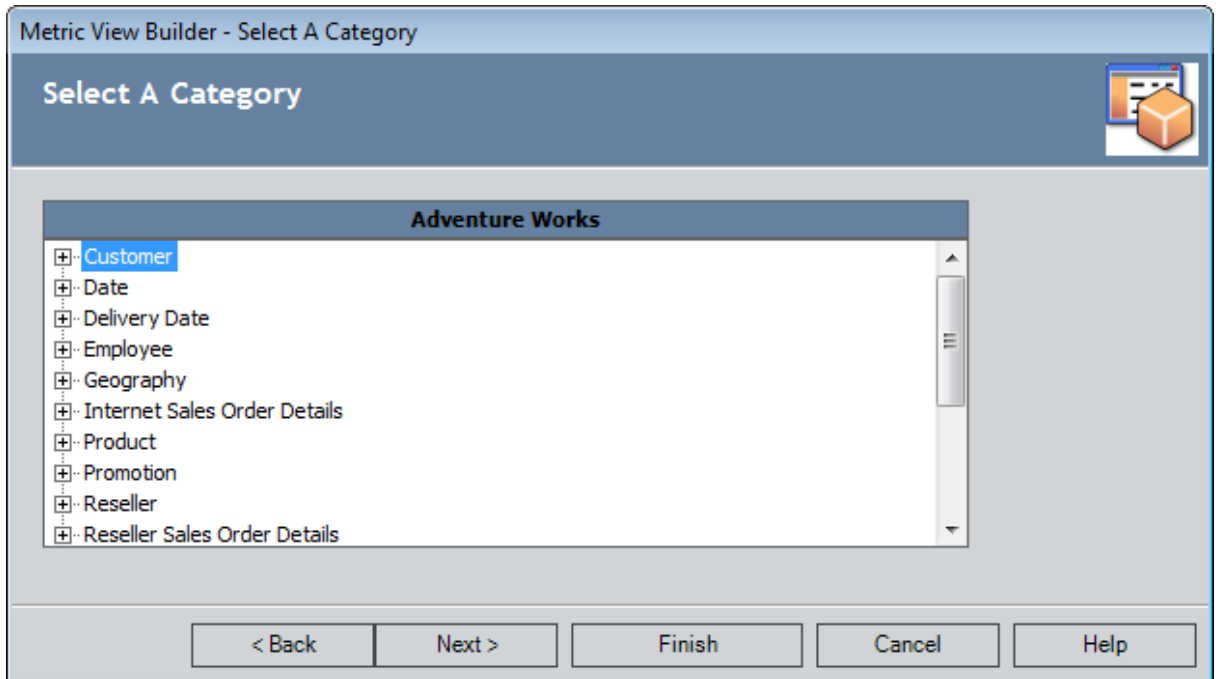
Metric View Builder - Select A Category

Select A Category

Adventure Works

Customer
Date
Delivery Date
Employee
Geography
Internet Sales Order Details
Product
Promotion
Reseller
Reseller Sales Order Details

< Back
Next >
Finish
Cancel
Help